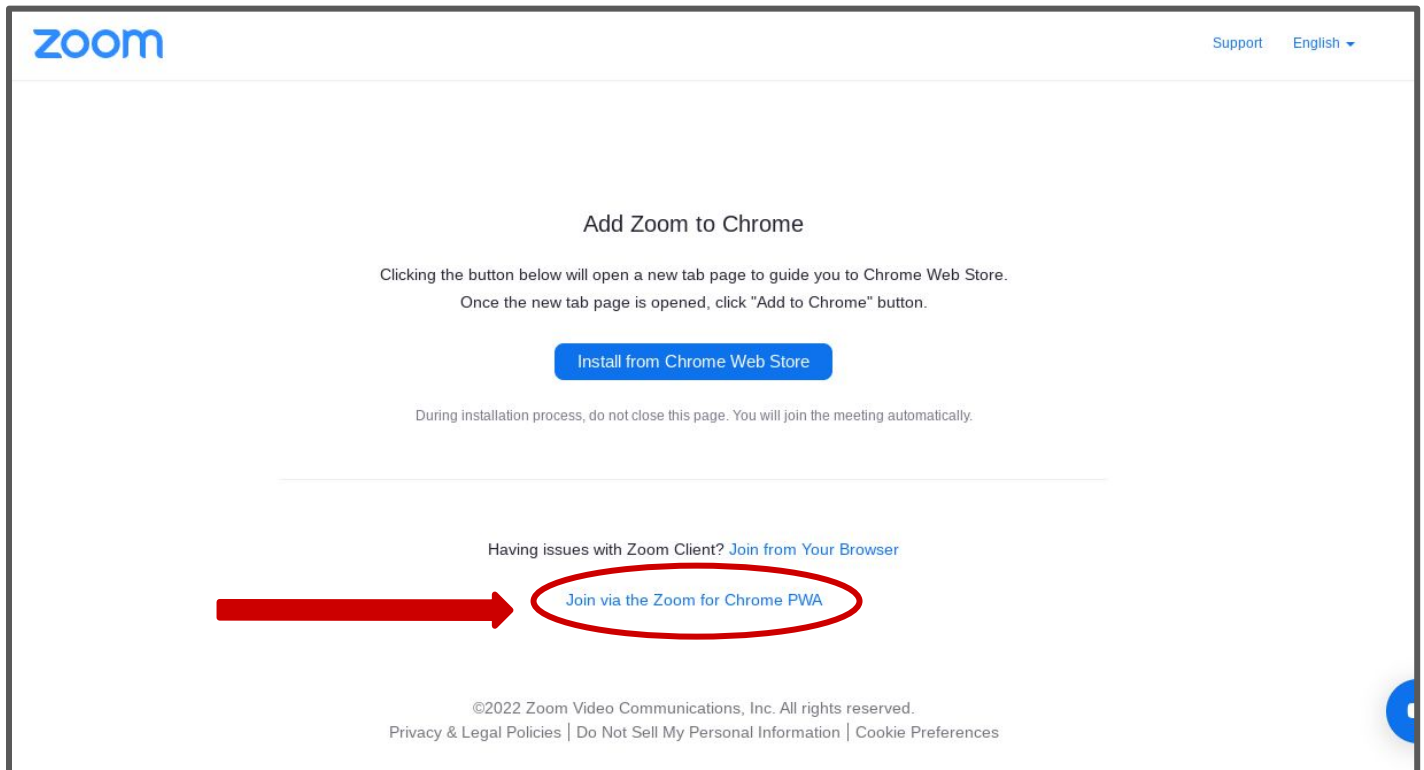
zoom

Support English

Add Zoom to Chrome

Clicking the button below will open a new tab page to guide you to Chrome Web Store. Once the new tab page is opened, click "Add to Chrome" button.

Install from Chrome Web Store

During installation process, do not close this page. You will join the meeting automatically.

Having issues with Zoom Client? Join from Your Browser

Join via the Zoom for Chrome PWA

©2022 Zoom Video Communications, Inc. All rights reserved.
Privacy & Legal Policies | Do Not Sell My Personal Information | Cookie Preferences